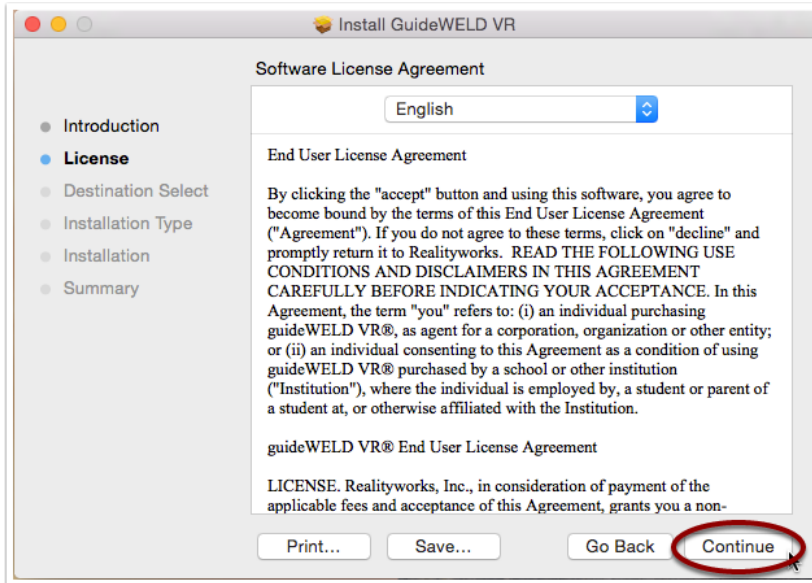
Install GuideWELD VR

Software License Agreement

English

Introduction
License
Destination Select
Installation Type
Installation
Summary

End User License Agreement

By clicking the "accept" button and using this software, you agree to become bound by the terms of this End User License Agreement ("Agreement"). If you do not agree to these terms, click on "decline" and promptly return it to Realityworks. READ THE FOLLOWING USE CONDITIONS AND DISCLAIMERS IN THIS AGREEMENT CAREFULLY BEFORE INDICATING YOUR ACCEPTANCE. In this Agreement, the term "you" refers to: (i) an individual purchasing guideWELD VR®, as agent for a corporation, organization or other entity; or (ii) an individual consenting to this Agreement as a condition of using guideWELD VR® purchased by a school or other institution ("Institution"), where the individual is employed by, a student or parent of a student at, or otherwise affiliated with the Institution.

guideWELD VR® End User License Agreement

LICENSE. Realityworks, Inc., in consideration of payment of the applicable fees and acceptance of this Agreement, grants you a non-

Print... Save... Go Back Continue